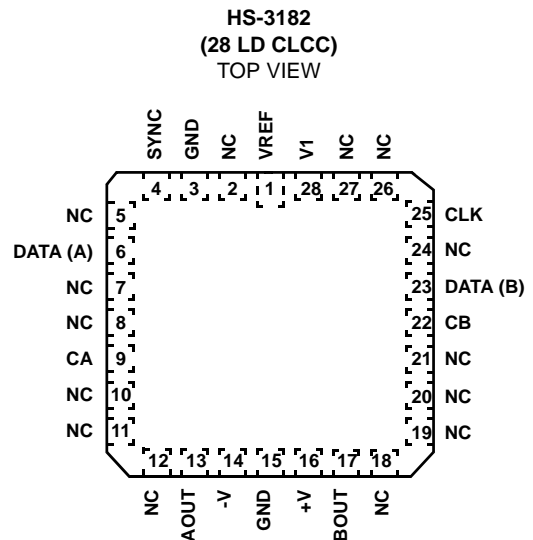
HS-3182
(28 LD CLCC)
TOP VIEW

SYNC GND NC VREF V1 NC NC

4 3 2 1 28 27 26

NC 5
DATA (A) 6
NC 7
NC 8
CA 9
NC 10
NC 11

25 CLK
24 NC
23 DATA (B)
22 CB
21 NC
20 NC
19 NC

12 13 14 15 16 17 18

NC AOUT -V GND +V BOUT NC